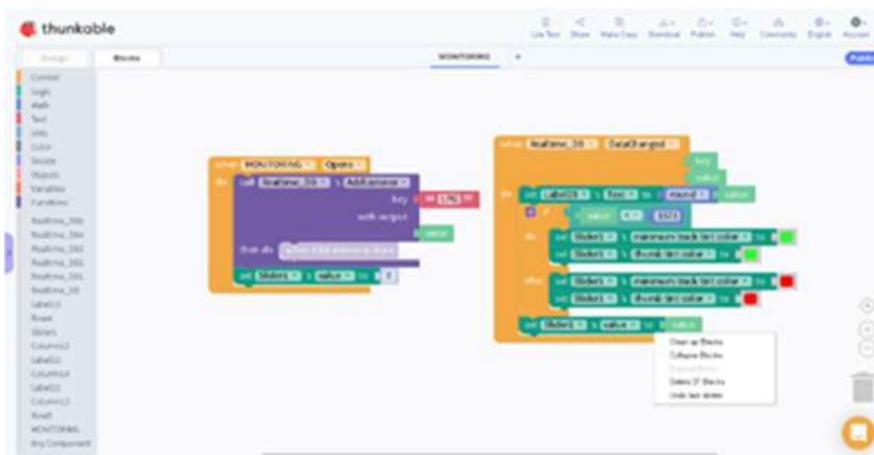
thunkable

Live Test Share Make Copy Download Publish Help Community English Account

Design Blocks MONITORING +

Publish

Control
Logic
Math
Text
Lists
Color
Device
Objects
Variables
Functions
Realtime_DB
Realtime_DB
Realtime_DB
Realtime_DB
Realtime_DB
Realtime_DB
Label13
Row
Sliders
Column12
Label12
Column14
Label11
Column13
Row
MONITORING
Any Component

when MONITORING Opens
do set Realtime_DB AddListener
key LPG
with output
error
then do
set Slider1 value to 0

when Realtime_DB DataChanged
key
value
do set Label15 Text to round value
if value 1023
do set Slider1 minimum track tint color to
set Slider1 thumb tint color to
else set Slider1 minimum track tint color to
set Slider1 thumb tint color to
set Slider1 value to value

Clean up Blocks
Collapse Blocks
Expand Blocks
Delete 27 Blocks
Undo last delete